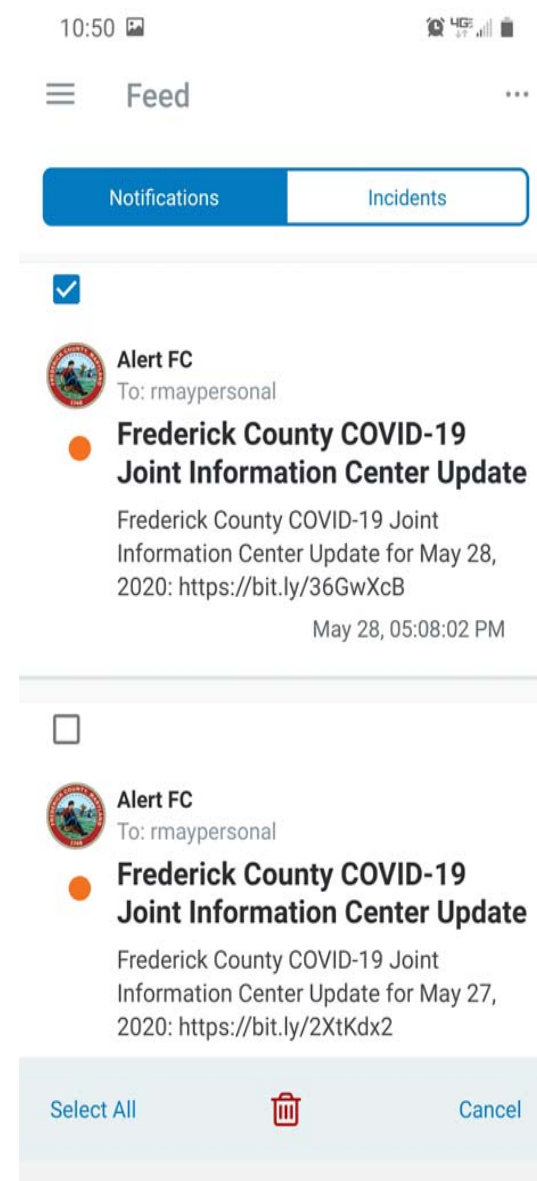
10:50

4G

Feed

...

Notifications

Incidents

Alert FC
To: rmaypersonal

Frederick County COVID-19 Joint Information Center Update

Frederick County COVID-19 Joint Information Center Update for May 28, 2020: https://bit.ly/36GwXcB

May 28, 05:08:02 PM

Alert FC
To: rmaypersonal

Frederick County COVID-19 Joint Information Center Update

Frederick County COVID-19 Joint Information Center Update for May 27, 2020: https://bit.ly/2XtKdx2

Select All

Cancel